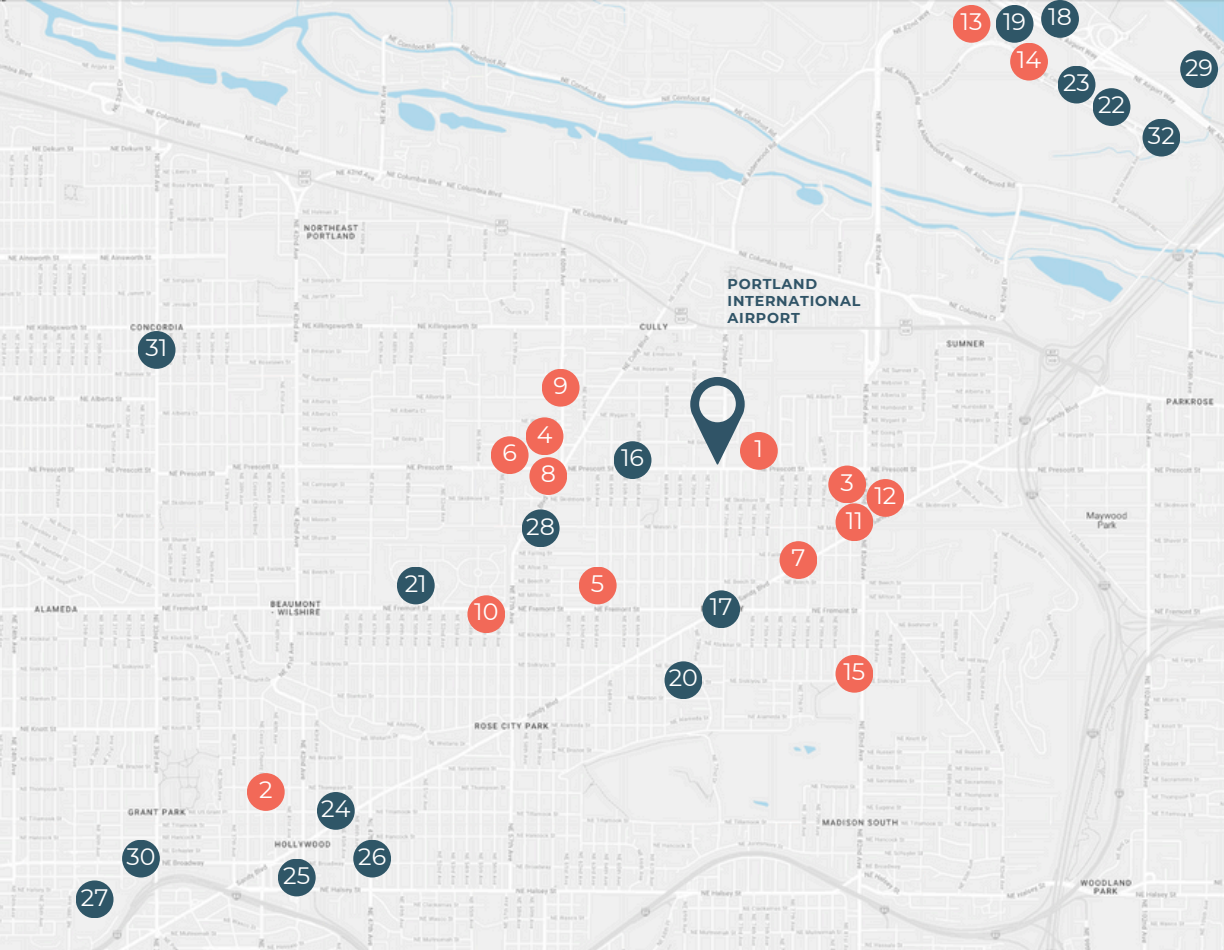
13 19 18
14 29
23 22
32
NORTHEAST PORTLAND
PORTLAND INTERNATIONAL AIRPORT
CONCORDIA
31
CULLY
SUMNER
9
PARKROSE
4
6
1
8
16
3
12
11
Maywood Park
28
7
21
5
ALAMEDA
BEAUMONT WILSHIRE
10
17
15
20
ROSE CITY PARK
2
24
GRANT PARK
MADISON SOUTH
HOLLYWOOD
30
26
25
27
WOODLAND PARK